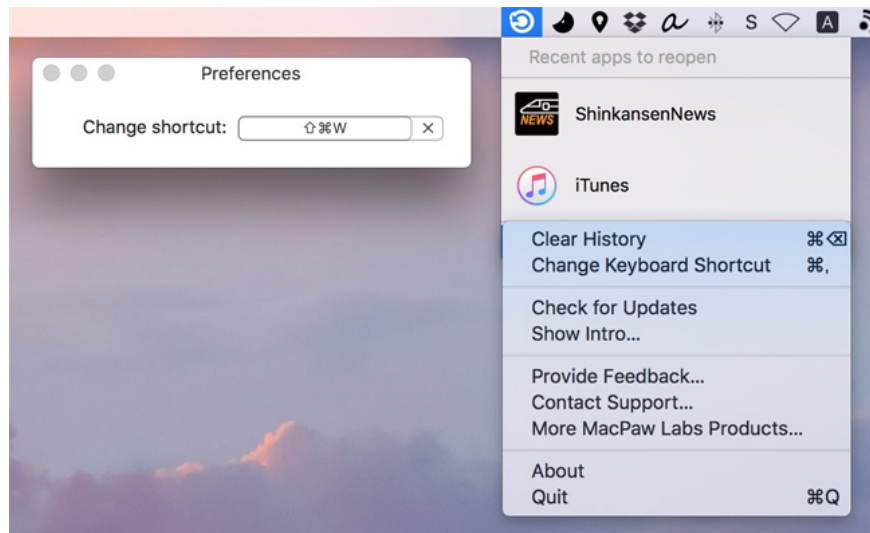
S A

Preferences

Change shortcut: ⇧⌘W ×

Recent apps to reopen

NEWS

ShinkansenNews

iTunes

Clear History ⌘⌫
Change Keyboard Shortcut ⌘,

Check for Updates
Show Intro...

Provide Feedback...
Contact Support...
More MacPaw Labs Products...

About
Quit ⌘Q